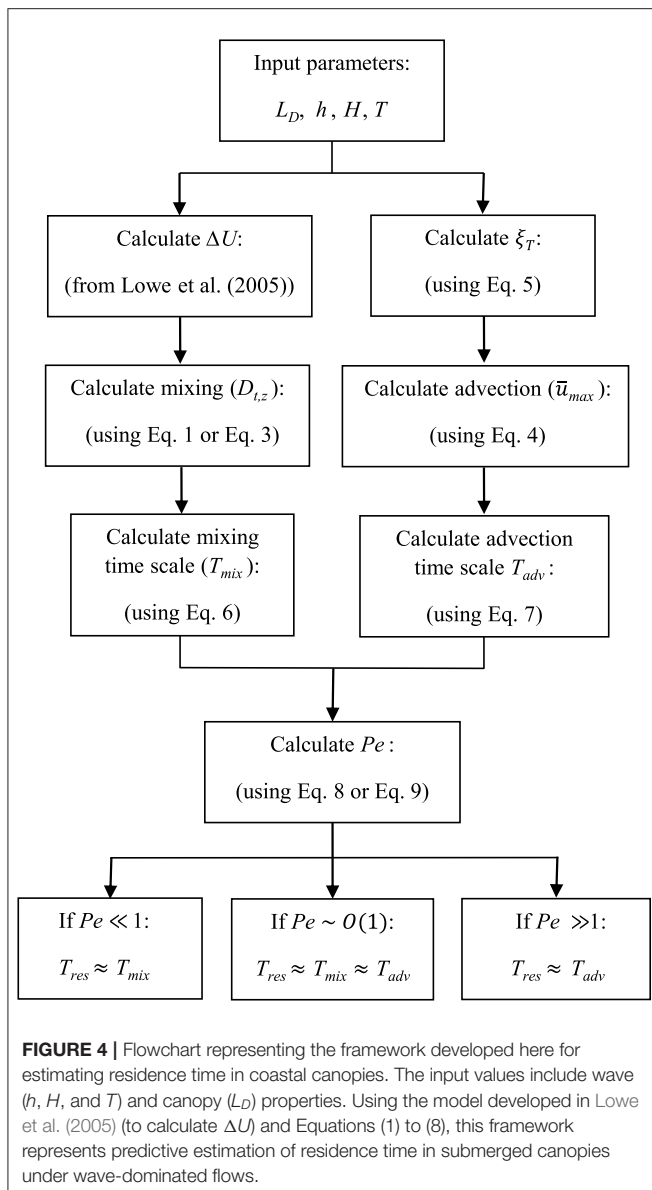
Input parameters:

$L_D$, $h$, $H$, $T$

Calculate $\Delta U$:

(from Lowe et al. (2005))

Calculate $\xi_T$:

(using Eq. 5)

Calculate mixing ($D_{t,z}$):

(using Eq. 1 or Eq. 3)

Calculate advection ($\bar{u}_{max}$):

(using Eq. 4)

Calculate mixing time scale ($T_{mix}$):

(using Eq. 6)

Calculate advection time scale $T_{adv}$:

(using Eq. 7)

Calculate $Pe$:

(using Eq. 8 or Eq. 9)

If $Pe \ll 1$:

$T_{res} \approx T_{mix}$

If $Pe \sim O(1)$:

$T_{res} \approx T_{mix} \approx T_{adv}$

If $Pe \gg 1$:

$T_{res} \approx T_{adv}$

**FIGURE 4 |** Flowchart representing the framework developed here for estimating residence time in coastal canopies. The input values include wave ($h$, $H$, and $T$) and canopy ($L_D$) properties. Using the model developed in Lowe et al. (2005) (to calculate $\Delta U$) and Equations (1) to (8), this framework represents predictive estimation of residence time in submerged canopies under wave-dominated flows.